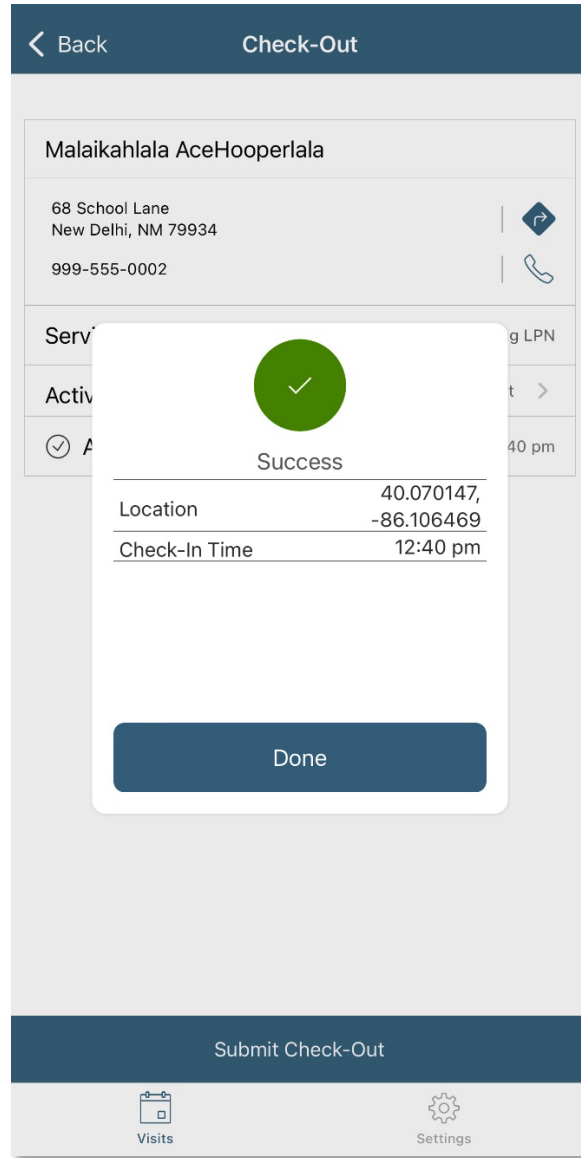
Back

Check-Out

Malaikahlala AceHooperlala

68 School Lane
New Delhi, NM 79934

999-555-0002

Servi

g LPN

Activ

t

A

40 pm

Success

| Location | 40.070147, -86.106469 |
|---|---|
| Check-In Time | 12:40 pm |

Done

Submit Check-Out

Visits

Settings